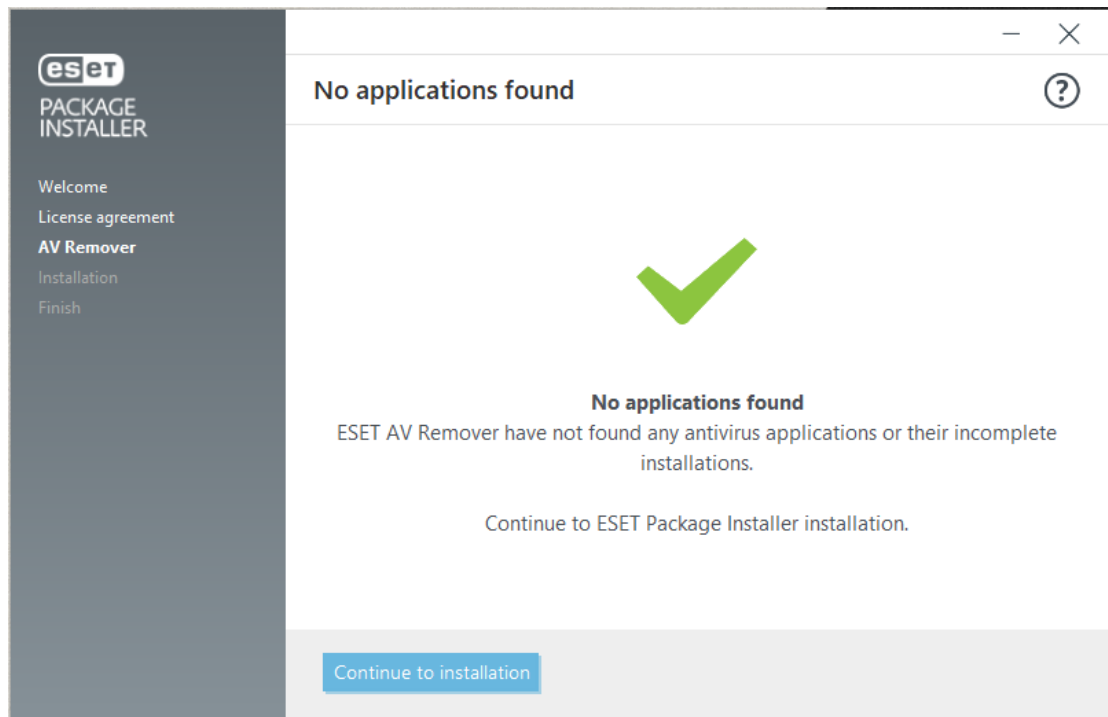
eset
PACKAGE INSTALLER

Welcome
License agreement
AV Remover
Installation
Finish

No applications found

?

No applications found
ESET AV Remover have not found any antivirus applications or their incomplete installations.

Continue to ESET Package Installer installation.

Continue to installation